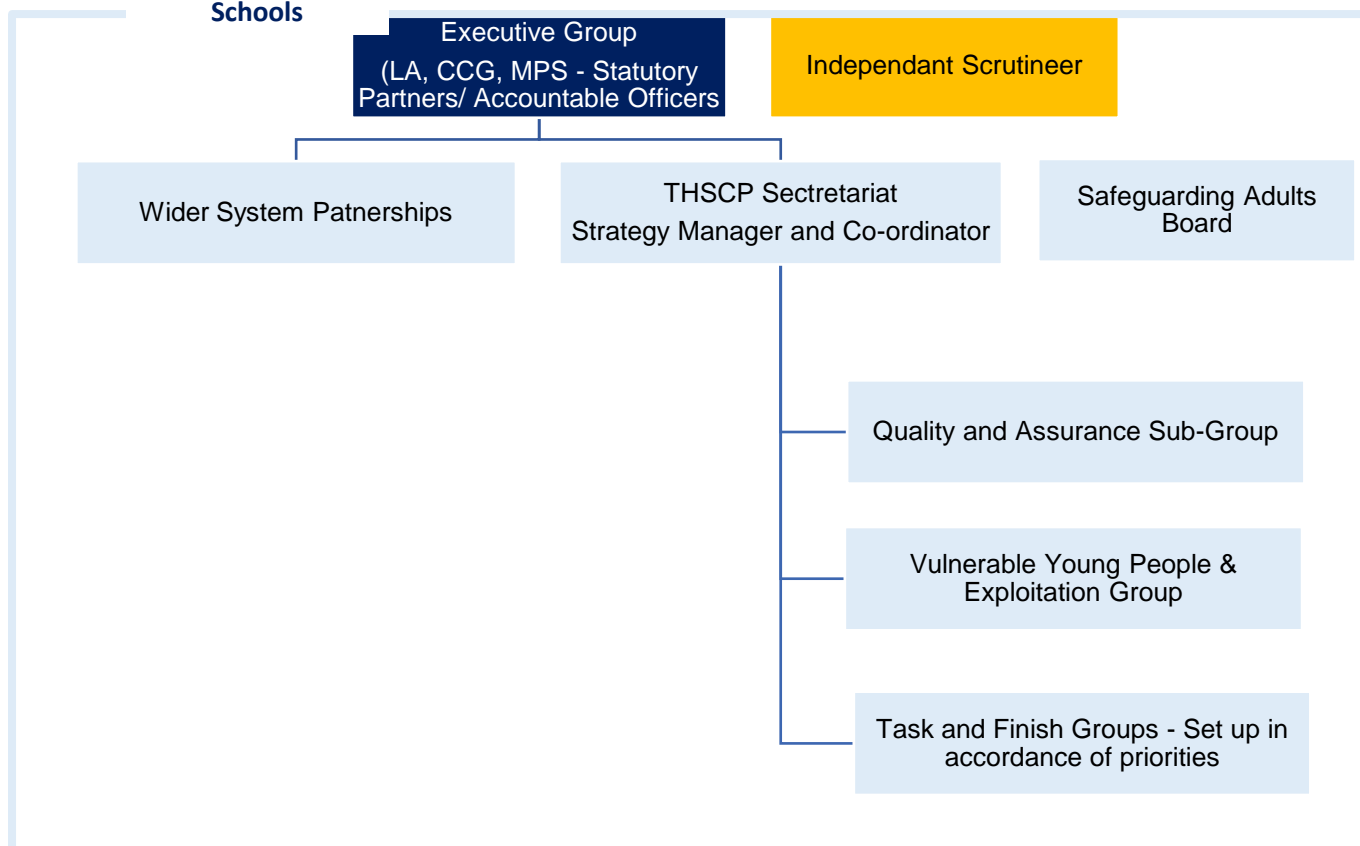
Schools

Executive Group
(LA, CCG, MPS - Statutory Partners/ Accountable Officers

Independant Scrutineer

Wider System Patnerships

THSCP Sectretariat
Strategy Manager and Co-ordinator

Safeguarding Adults Board

Quality and Assurance Sub-Group

Vulnerable Young People & Exploitation Group

Task and Finish Groups - Set up in accordance of priorities